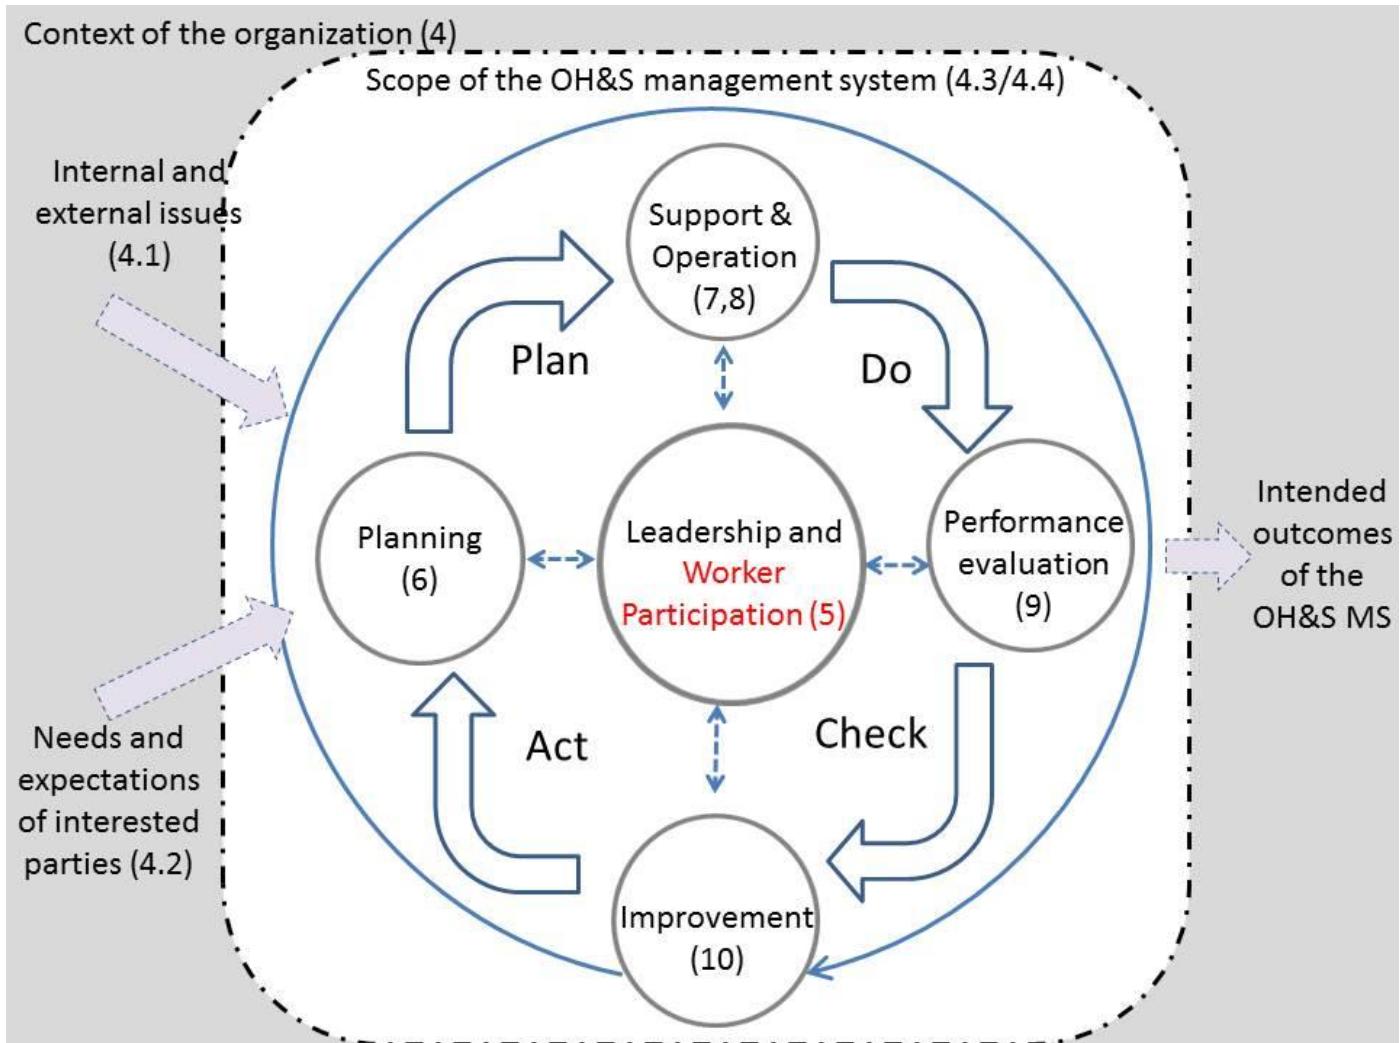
Context of the organization (4)

Scope of the OH&S management system (4.3/4.4)

Internal and external issues (4.1)

Needs and expectations of interested parties (4.2)

Support & Operation (7,8)

Plan

Do

Planning (6)

Leadership and Worker Participation (5)

Performance evaluation (9)

Intended outcomes of the OH&S MS

Act

Check

Improvement (10)